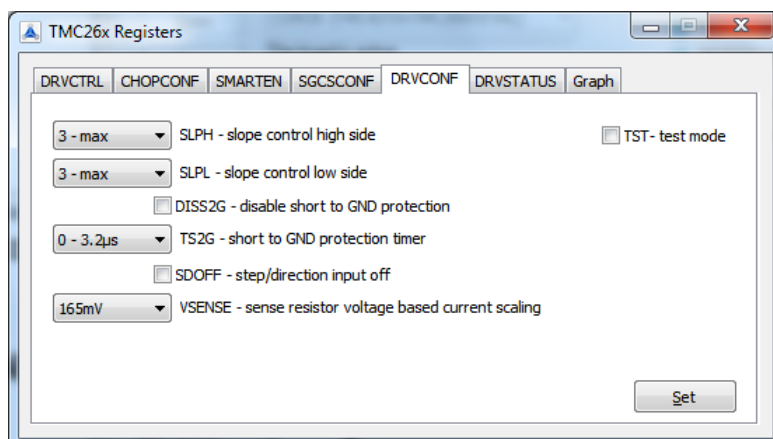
TMC26x Registers

DRVCTRL | CHOPCONF | SMARTEN | SGCSCONF | DRVCONF | DRVSTATUS | Graph

3 - max SLPH - slope control high side

TST- test mode

3 - max SLPL - slope control low side

DISS2G - disable short to GND protection

0 - 3.2µs TS2G - short to GND protection timer

SDOFF - step/direction input off

165mV VSENSE - sense resistor voltage based current scaling

Set